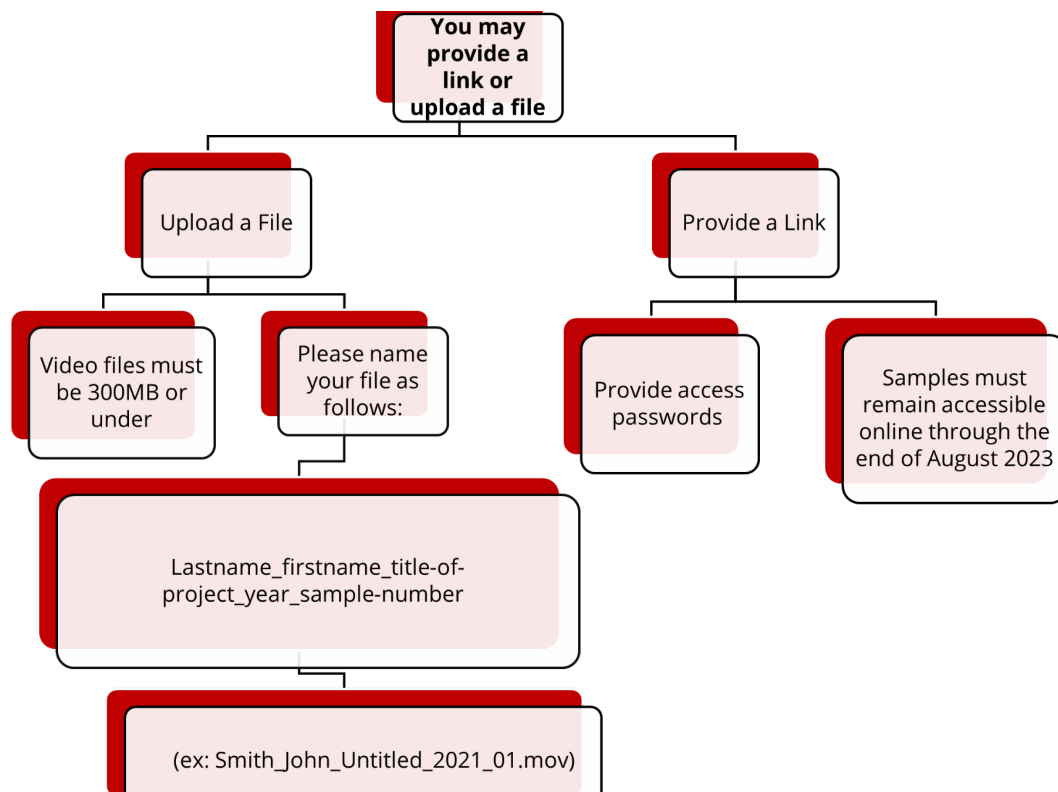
You may provide a link or upload a file

Upload a File

Provide a Link

Video files must be 300MB or under

Please name your file as follows:

Provide access passwords

Samples must remain accessible online through the end of August 2023

Lastname_firstname_title-of-project_year_sample-number

(ex: Smith_John_Untitled_2021_01.mov)